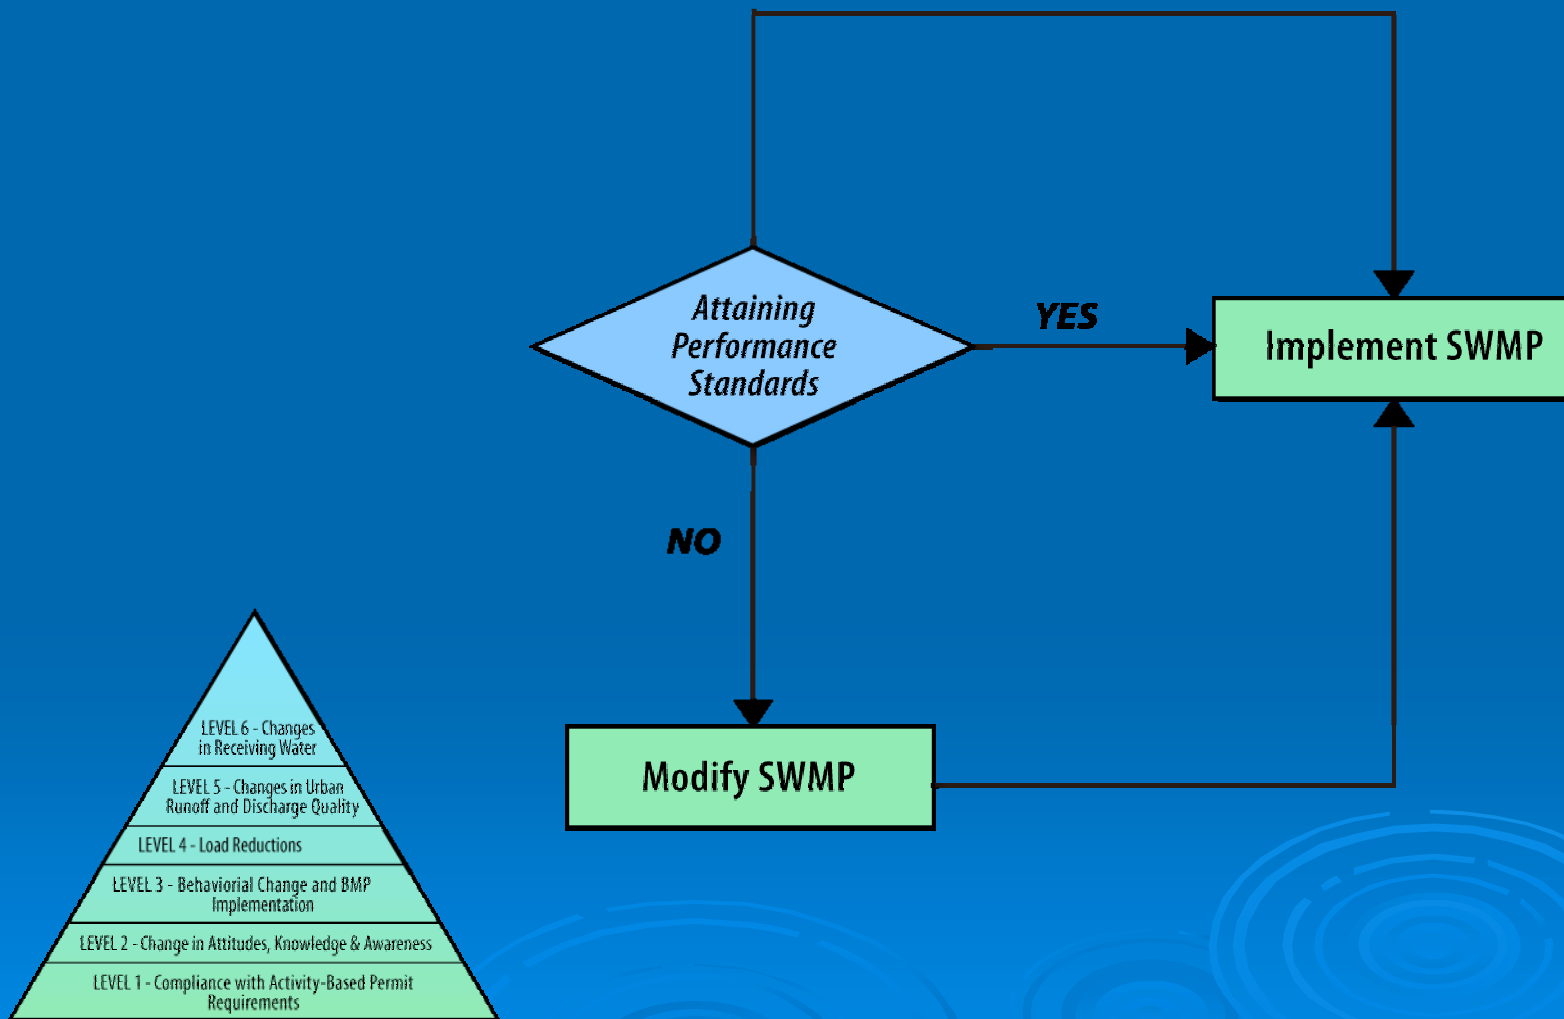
Attaining Performance Standards

YES

Implement SWMP

NO

Modify SWMP

LEVEL 6 - Changes in Receiving Water

LEVEL 5 - Changes in Urban Runoff and Discharge Quality

LEVEL 4 - Load Reductions

LEVEL 3 - Behaviorial Change and BMP Implementation

LEVEL 2 - Change in Attitudes, Knowledge & Awareness

LEVEL 1 - Compliance with Activity-Based Permit Requirements